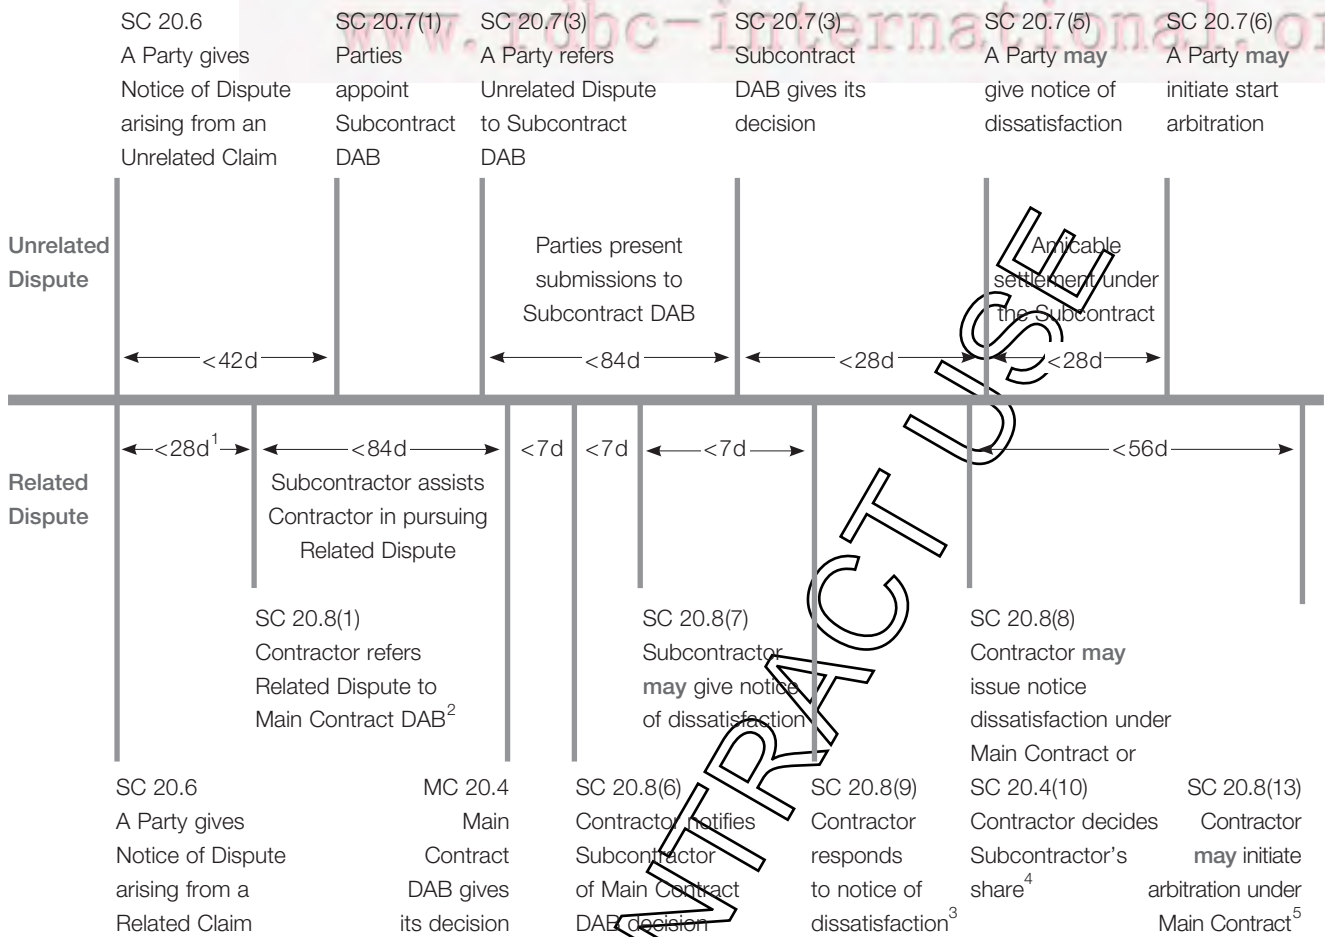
www.fidic-international.org

SC 20.6
A Party gives Notice of Dispute arising from an Unrelated Claim

SC 20.7(1)
Parties appoint Subcontract DAB

SC 20.7(3)
A Party refers Unrelated Dispute to Subcontract DAB

SC 20.7(3)
Subcontract DAB gives its decision

SC 20.7(5)
A Party may give notice of dissatisfaction

SC 20.7(6)
A Party may initiate start arbitration

Unrelated Dispute

Parties present submissions to Subcontract DAB

Amicable settlement under the Subcontract

<42d

<84d

<28d

<28d

<28d$^1$

<84d

<7d

<7d

<7d

<56d

Related Dispute

Subcontractor assists Contractor in pursuing Related Dispute

SC 20.8(1)
Contractor refers Related Dispute to Main Contract DAB$^2$

SC 20.8(7)
Subcontractor may give notice of dissatisfaction

SC 20.8(8)
Contractor may issue notice dissatisfaction under Main Contract or

SC 20.6
A Party gives Notice of Dispute arising from a Related Claim

MC 20.4
Main Contract DAB gives its decision

SC 20.8(6)
Contractor notifies Subcontractor of Main Contract DAB decision

SC 20.8(9)
Contractor responds to notice of dissatisfaction$^3$

SC 20.4(10)
Contractor decides Subcontractor's share$^4$

SC 20.8(13)
Contractor may initiate arbitration under Main Contract$^5$

CONTRACT USE